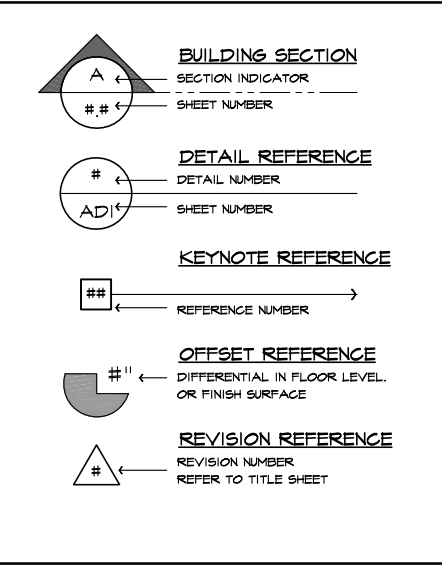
BUILDING SECTION

A

SECTION INDICATOR

#.#

SHEET NUMBER

DETAIL REFERENCE

#

DETAIL NUMBER

ADI

SHEET NUMBER

KEYNOTE REFERENCE

##

REFERENCE NUMBER

OFFSET REFERENCE

#"

DIFFERENTIAL IN FLOOR LEVEL. OR FINISH SURFACE

REVISION REFERENCE

#

REVISION NUMBER
REFER TO TITLE SHEET